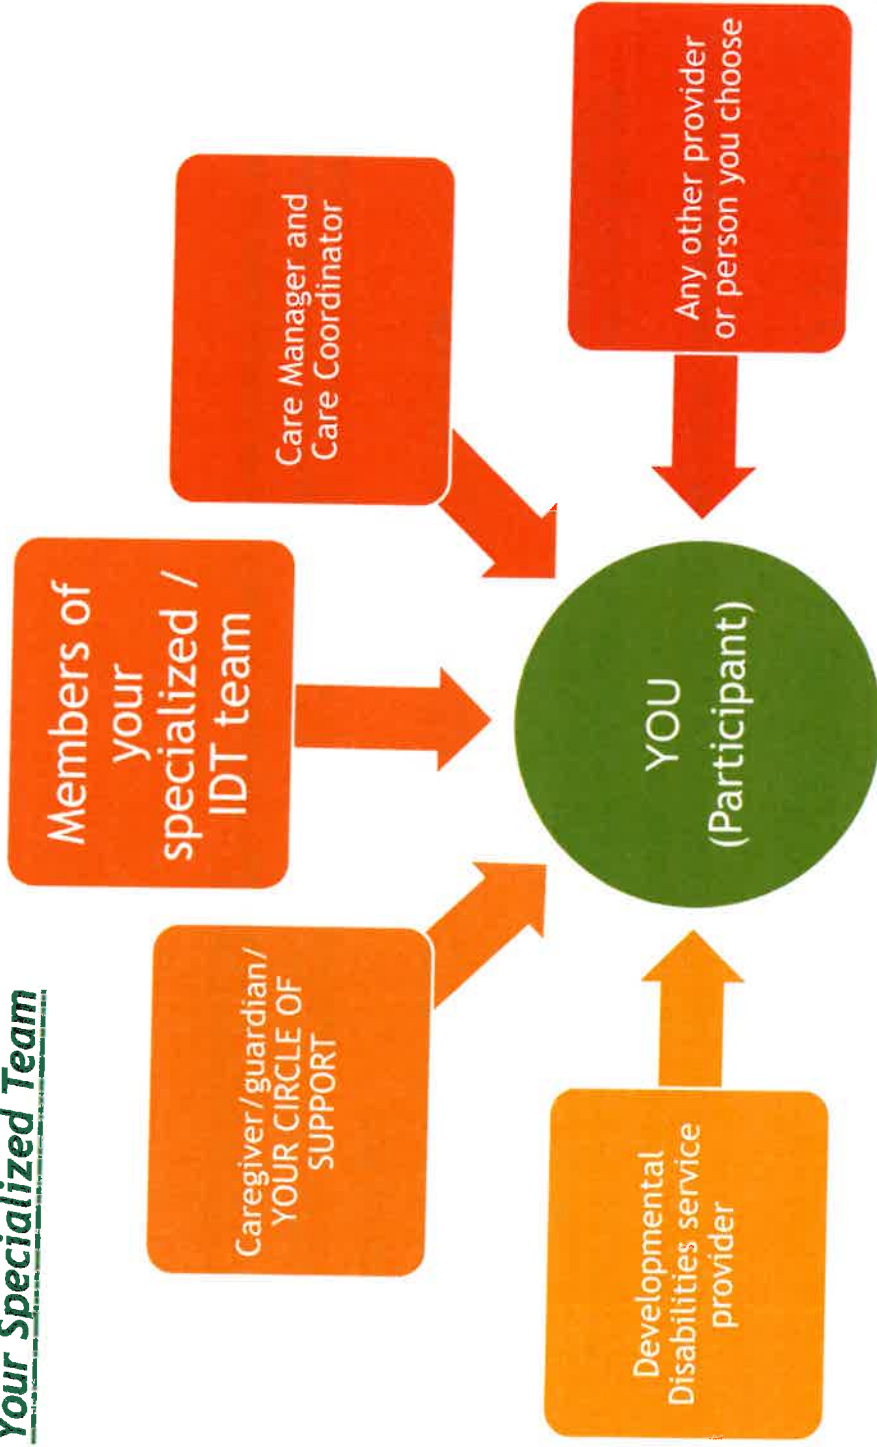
Your Specialized Team

Members of your specialized / IDT team

Care Manager and Care Coordinator

Any other provider or person you choose

Caregiver/guardian/ YOUR CIRCLE OF SUPPORT

YOU (Participant)

Developmental Disabilities service provider